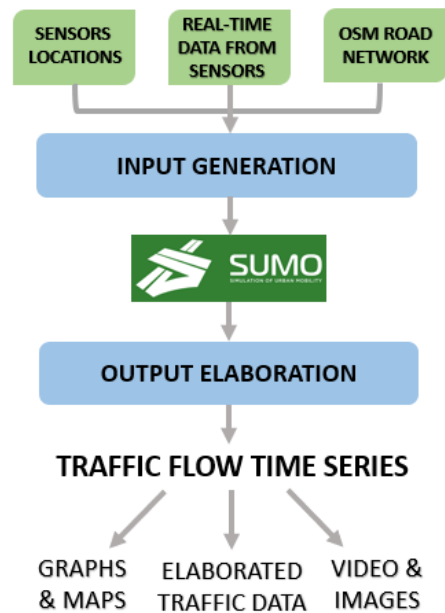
SENSORS LOCATIONS

REAL-TIME DATA FROM SENSORS

OSM ROAD NETWORK

INPUT GENERATION

SUMO
SIMULATION OF URBAN MOBILITY

OUTPUT ELABORATION

TRAFFIC FLOW TIME SERIES

GRAPHS & MAPS

ELABORATED TRAFFIC DATA

VIDEO & IMAGES